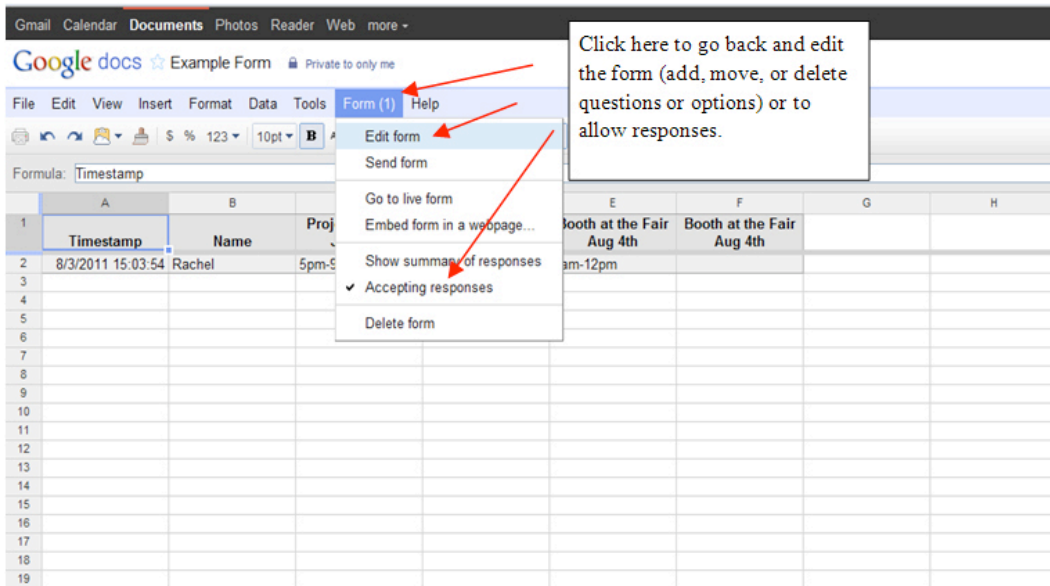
Gmail Calendar Documents Photos Reader Web more ▾

Google docs ☆ Example Form Private to only me

Click here to go back and edit the form (add, move, or delete questions or options) or to allow responses.

File Edit View Insert Format Data Tools Form (1) Help

$ % 123 ▾ 10pt ▾ B

Edit form
Send form
Go to live form
Embed form in a webpage...
Show summary of responses
✔ Accepting responses
Delete form

Formula: Timestamp

| | A | B | C | D | E | F | G | H |
|---|---|---|---|---|---|---|---|---|
| 1 | Timestamp | Name | Proj | | Booth at the Fair Aug 4th | Booth at the Fair Aug 4th | | |
| 2 | 8/3/2011 15:03:54 | Rachel | 5pm-5 | | am-12pm | | | |
| 3 | | | | | | | | |
| 4 | | | | | | | | |
| 5 | | | | | | | | |
| 6 | | | | | | | | |
| 7 | | | | | | | | |
| 8 | | | | | | | | |
| 9 | | | | | | | | |
| 10 | | | | | | | | |
| 11 | | | | | | | | |
| 12 | | | | | | | | |
| 13 | | | | | | | | |
| 14 | | | | | | | | |
| 15 | | | | | | | | |
| 16 | | | | | | | | |
| 17 | | | | | | | | |
| 18 | | | | | | | | |
| 19 | | | | | | | | |